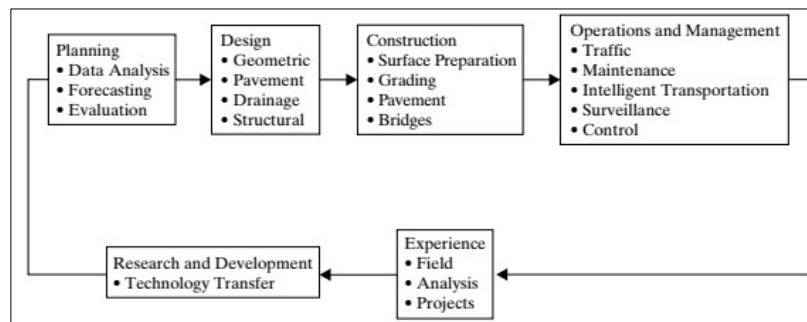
Planning
• Data Analysis
• Forecasting
• Evaluation

Design
• Geometric
• Pavement
• Drainage
• Structural

Construction
• Surface Preparation
• Grading
• Pavement
• Bridges

Operations and Management
• Traffic
• Maintenance
• Intelligent Transportation
• Surveillance
• Control

Experience
• Field
• Analysis
• Projects

Research and Development
• Technology Transfer